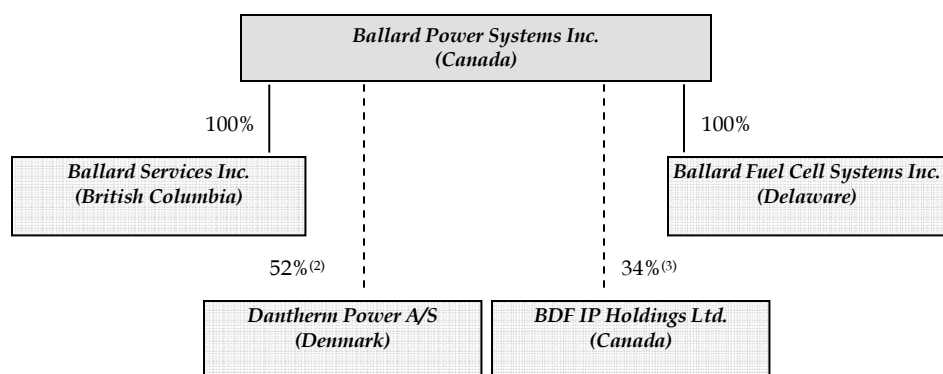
Ballard Power Systems Inc.
(Canada)

100%

Ballard Services Inc.
(British Columbia)

100%

Ballard Fuel Cell Systems Inc.
(Delaware)

52%$^{(2)}$

34%$^{(3)}$

Dantherm Power A/S
(Denmark)

BDF IP Holdings Ltd.
(Canada)